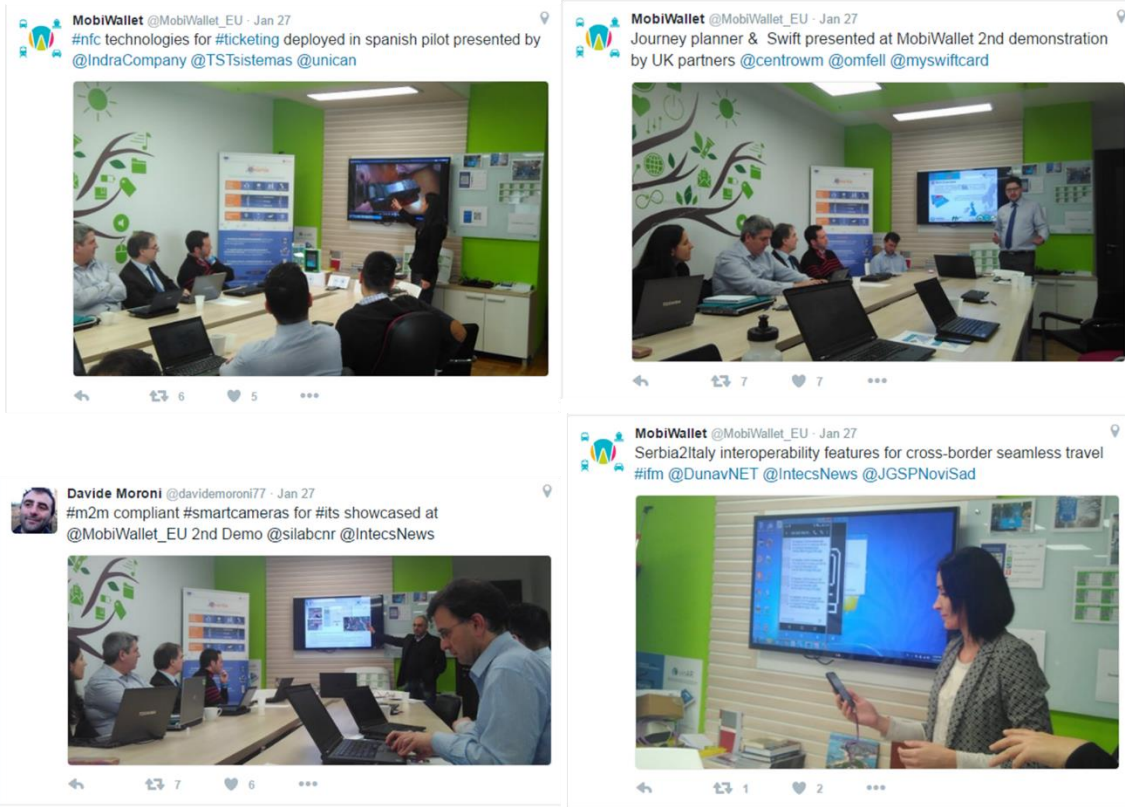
MobiWallet @MobiWallet_EU · Jan 27
#nfc technologies for #ticketing deployed in spanish pilot presented by @IndraCompany @TSTsistemas @unican

6 5

MobiWallet @MobiWallet_EU · Jan 27
Journey planner & Swift presented at MobiWallet 2nd demonstration by UK partners @centrowm @omfell @myswiftcard

7 7

Davide Moroni @davidemoroni77 · Jan 27
#m2m compliant #smartcameras for #its showcased at @MobiWallet_EU 2nd Demo @silabcnr @IntecsNews

7 6

MobiWallet @MobiWallet_EU · Jan 27
Serbia2Italy interoperability features for cross-border seamless travel #ifm @DunavNET @IntecsNews @JGSPNoviSad

1 2